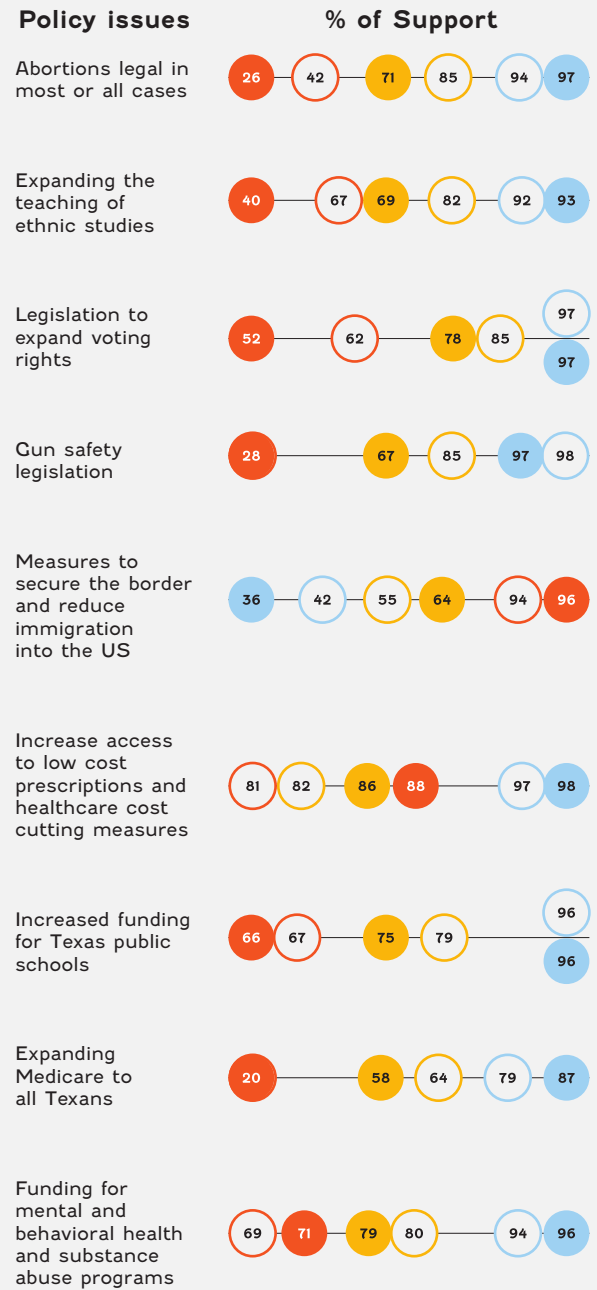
Policy issues

% of Support

Abortions legal in most or all cases

26 42 71 85 94 97

Expanding the teaching of ethnic studies

40 67 69 82 92 93

Legislation to expand voting rights

52 62 78 85 97 97

Gun safety legislation

28 67 85 97 98

Measures to secure the border and reduce immigration into the US

36 42 55 64 94 96

Increase access to low cost prescriptions and healthcare cost cutting measures

81 82 86 88 97 98

Increased funding for Texas public schools

66 67 75 79 96 96

Expanding Medicare to all Texans

20 58 64 79 87

Funding for mental and behavioral health and substance abuse programs

69 71 79 80 94 96